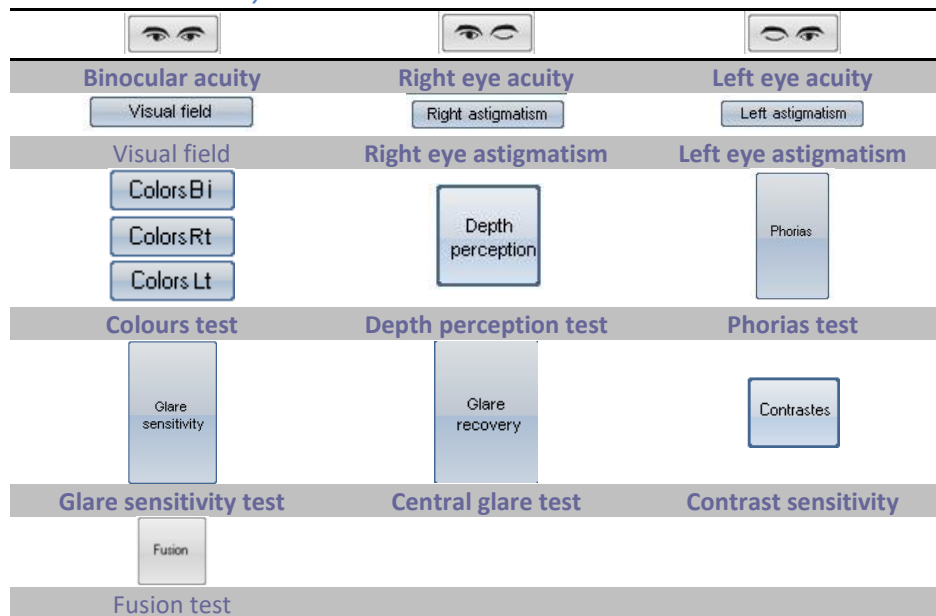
| | | |
|---|---|---|
| | | |
| Binocular acuity | Right eye acuity | Left eye acuity |
| Visual field | Right astigmatism | Left astigmatism |
| Visual field | Right eye astigmatism | Left eye astigmatism |
| Colors Bi<br>Colors Rt<br>Colors Lt | Depth perception | Phorias |
| Colours test | Depth perception test | Phorias test |
| Glare sensitivity | Glare recovery | Contrastes |
| Glare sensitivity test | Central glare test | Contrast sensitivity |
| Fusion | | |
| Fusion test | | |